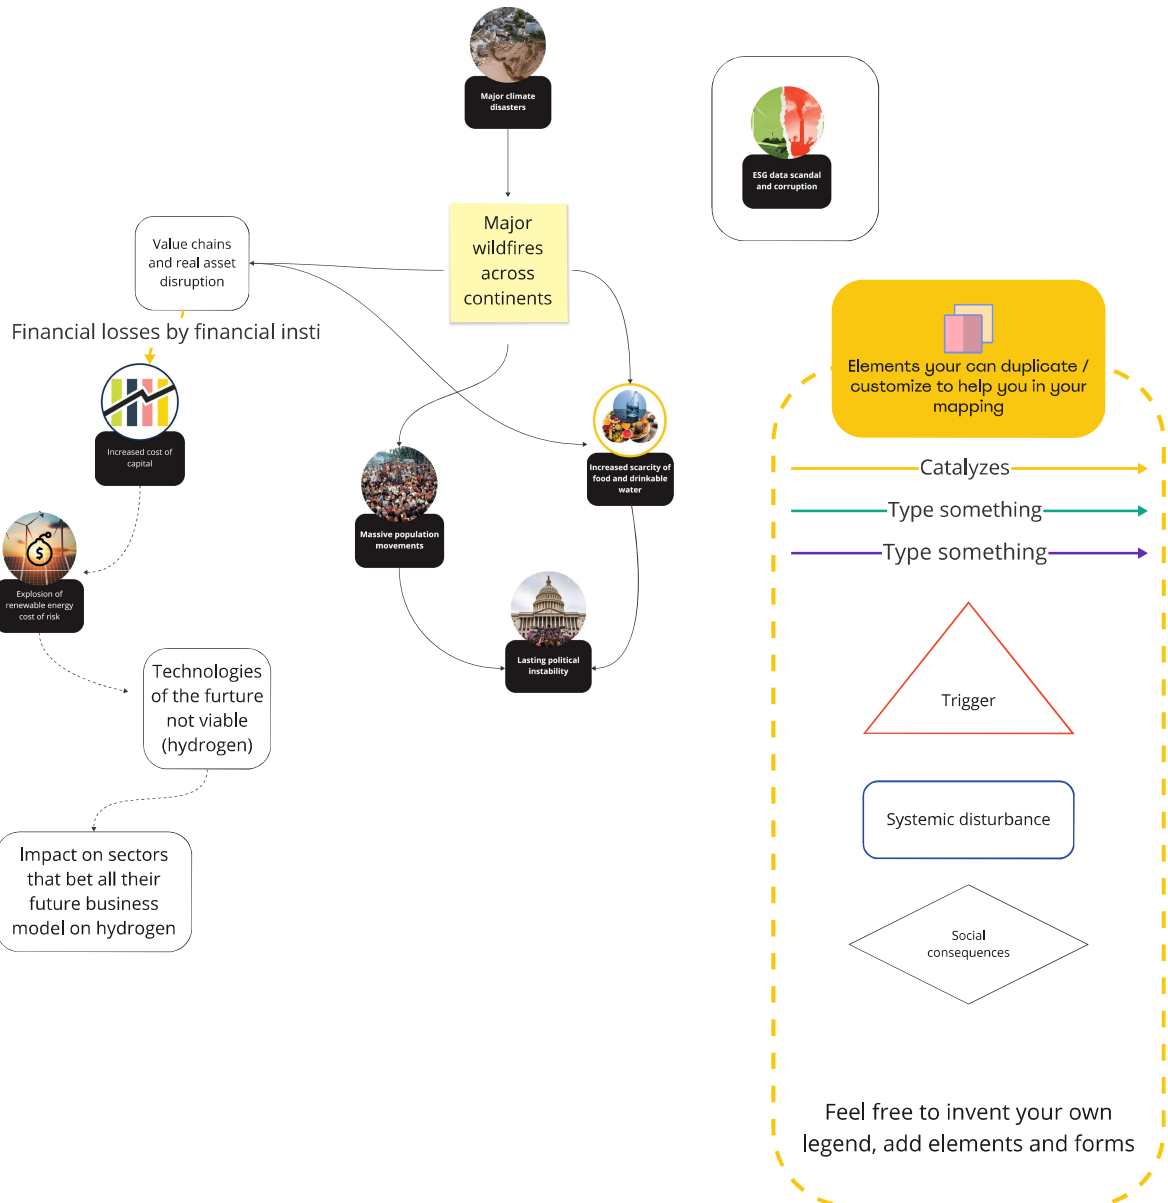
Major climate disasters

ESG data scandal and corruption

Value chains and real asset disruption

Major wildfires across continents

Financial losses by financial insti

Elements your can duplicate / customize to help you in your mapping

Increased cost of capital

Increased scarcity of food and drinkable water

Catalyzes

Type something

Type something

Massive population movements

Explosion of renewable energy cost of risk

Technologies of the furture not viable (hydrogen)

Lasting political instability

Trigger

Systemic disturbance

Impact on sectors that bet all their future business model on hydrogen

Social consequences

Feel free to invent your own legend, add elements and forms